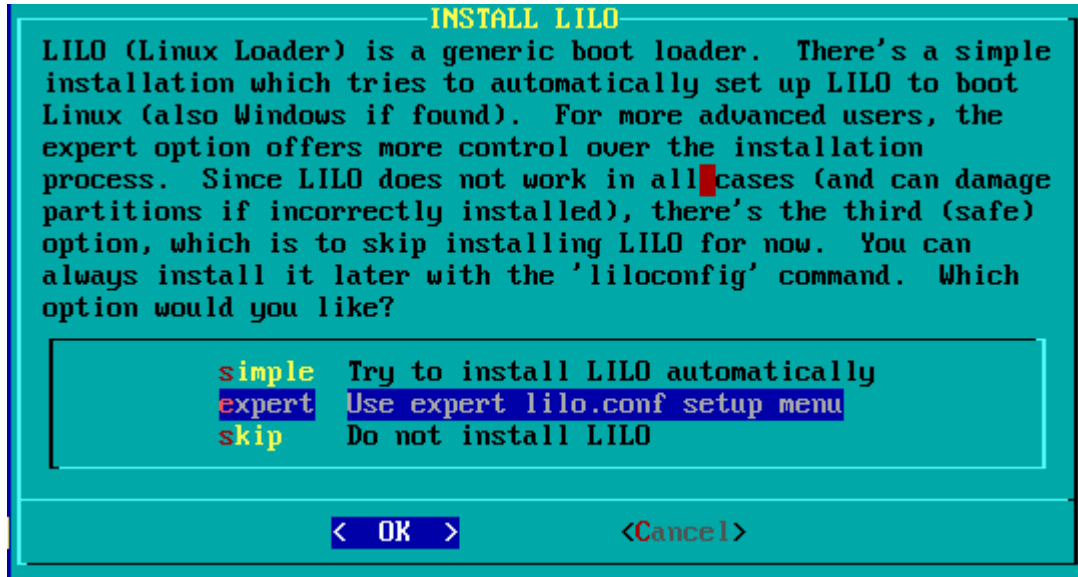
INSTALL LILO

LILO (Linux Loader) is a generic boot loader. There's a simple installation which tries to automatically set up LILO to boot Linux (also Windows if found). For more advanced users, the expert option offers more control over the installation process. Since LILO does not work in all cases (and can damage partitions if incorrectly installed), there's the third (safe) option, which is to skip installing LILO for now. You can always install it later with the 'liloconfig' command. Which option would you like?

simple Try to install LILO automatically
expert Use expert lilo.conf setup menu
skip Do not install LILO

< OK > <Cancel>